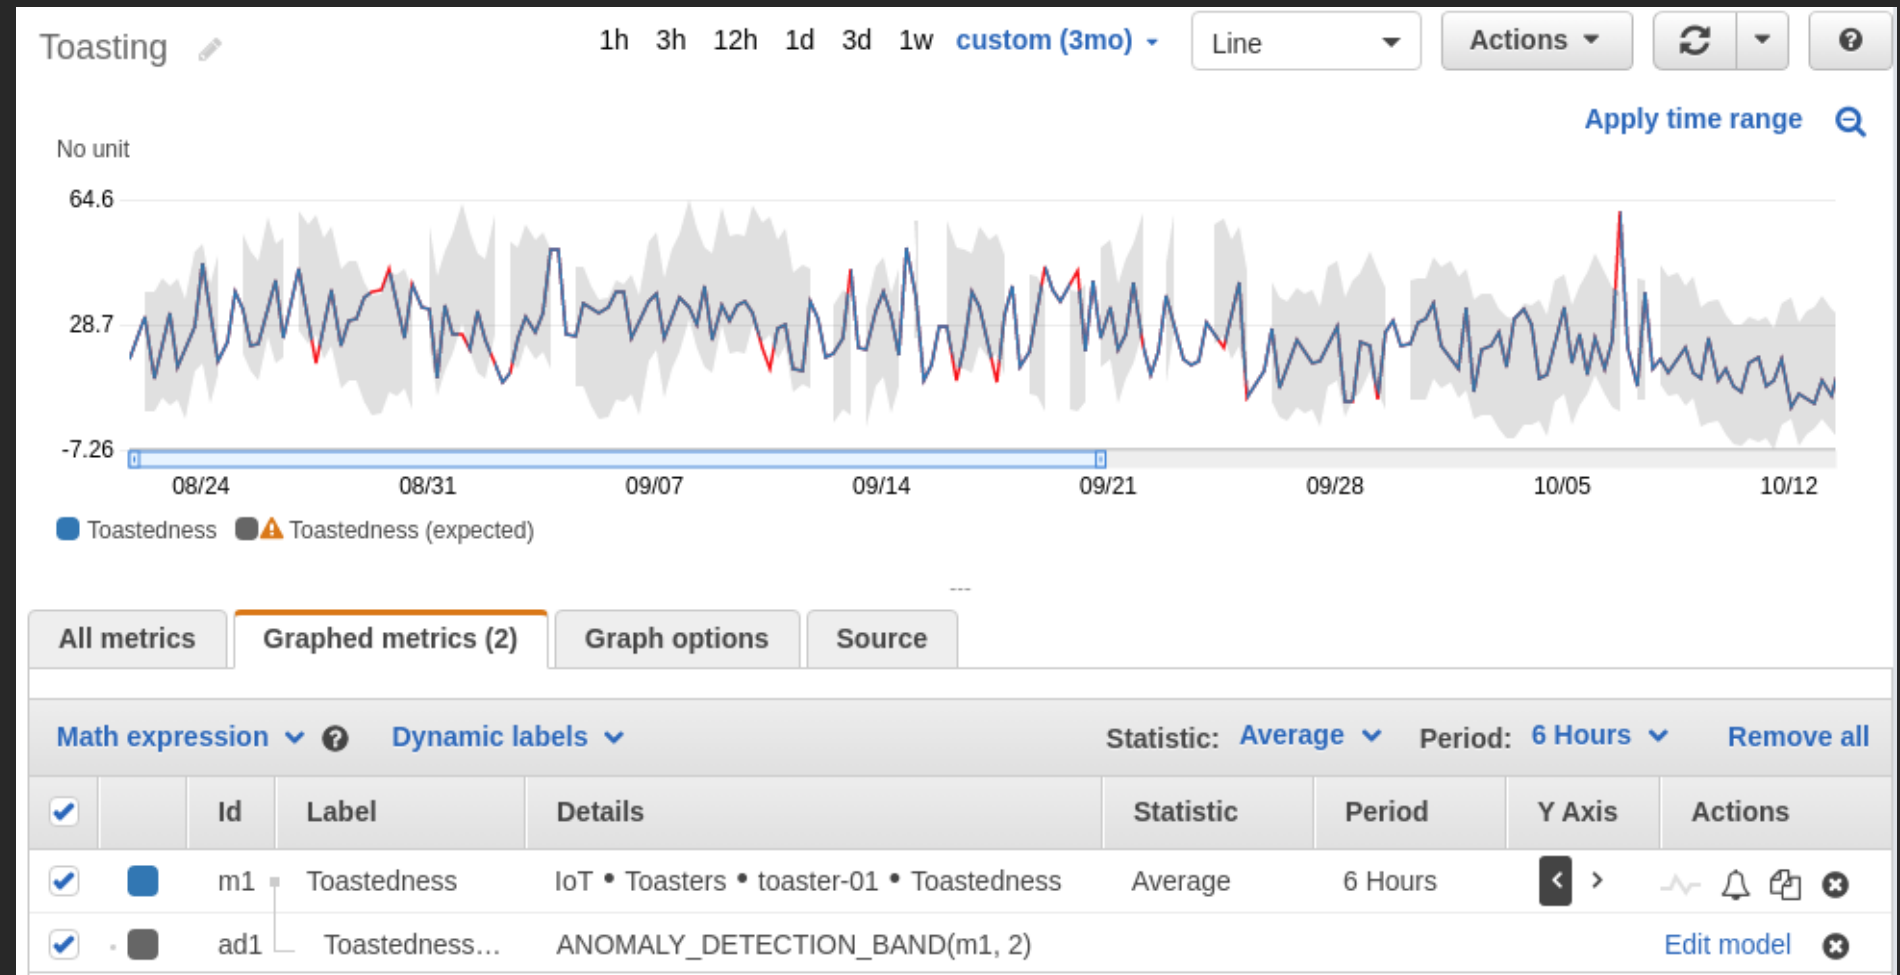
Toasting

1h 3h 12h 1d 3d 1w custom (3mo) Line Actions

Apply time range

No unit

64.6

28.7

-7.26

08/24 08/31 09/07 09/14 09/21 09/28 10/05 10/12

Toastedness Toastedness (expected)

All metrics Graphed metrics (2) Graph options Source

Math expression Dynamic labels Statistic: Average Period: 6 Hours Remove all

| | | Id | Label | Details | Statistic | Period | Y Axis | Actions |
|---|---|---|---|---|---|---|---|---|
| ✔ | | m1 | Toastedness | IoT • Toasters • toaster-01 • Toastedness | Average | 6 Hours | < > | |
| ✔ | | ad1 | Toastedness... | ANOMALY_DETECTION_BAND(m1, 2) | | | | Edit model |